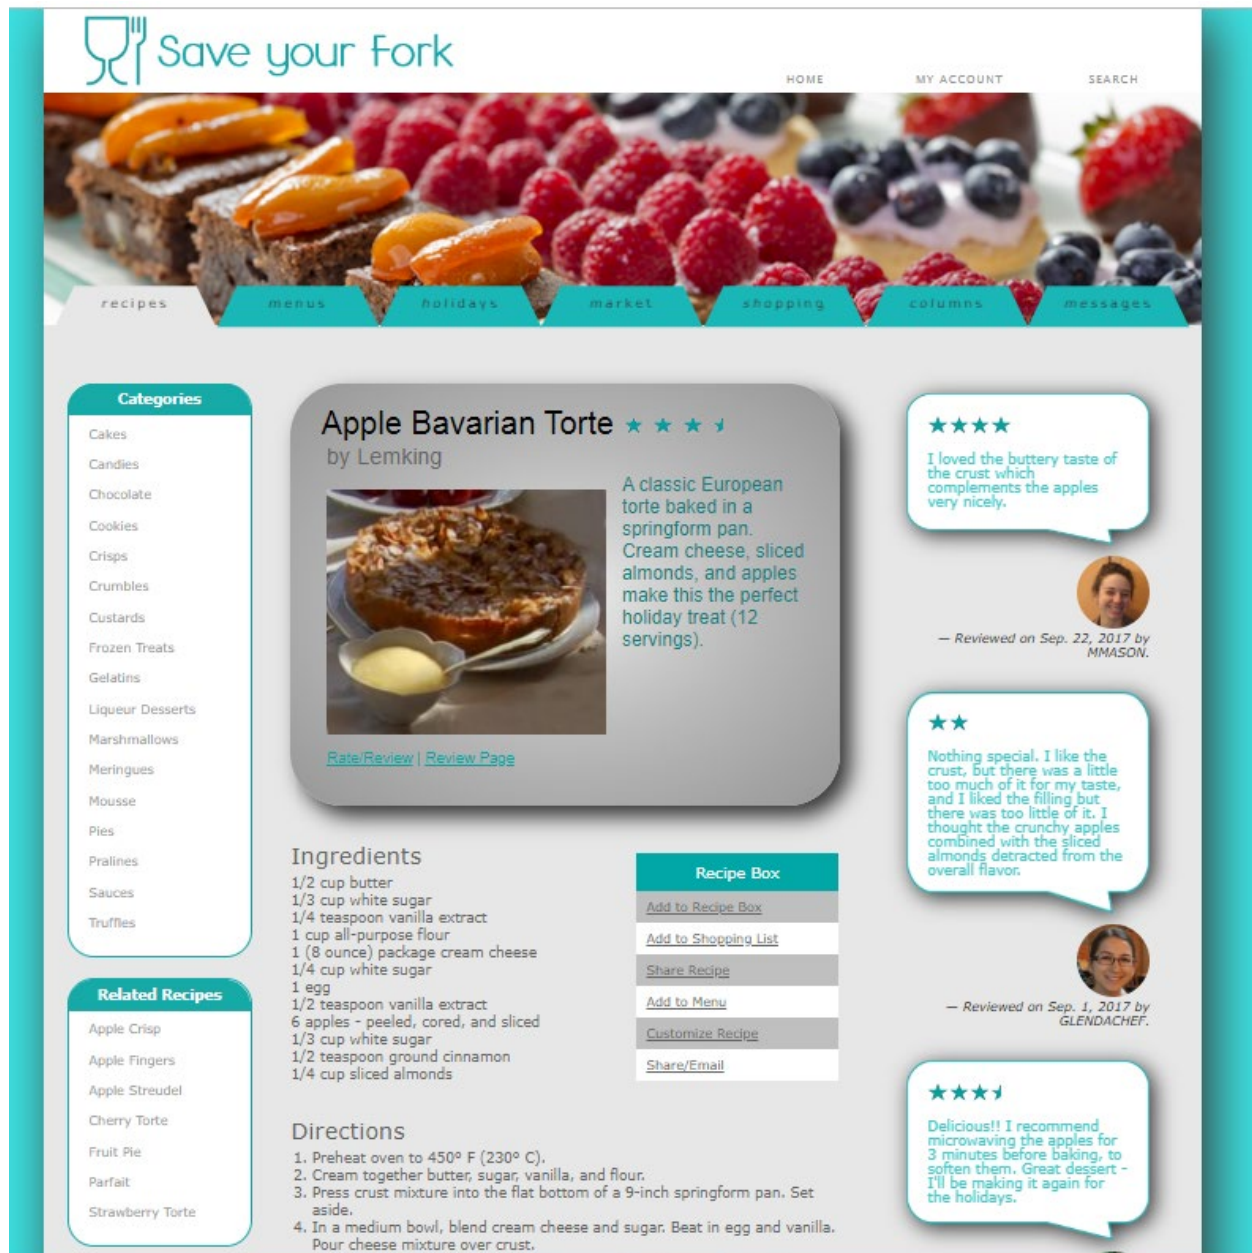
Save your Fork

HOME MY ACCOUNT SEARCH

recipes menus holidays market shopping columns messages

Categories
Cakes
Candies
Chocolate
Cookies
Crisps
Crumbles
Custards
Frozen Treats
Gelatins
Liqueur Desserts
Marshmallows
Meringues
Mousse
Pies
Pralines
Sauces
Truffles

Related Recipes
Apple Crisp
Apple Fingers
Apple Streudel
Cherry Torte
Fruit Pie
Parfait
Strawberry Torte

Apple Bavarian Torte ★★★½
by Lemking

A classic European torte baked in a springform pan. Cream cheese, sliced almonds, and apples make this the perfect holiday treat (12 servings).

Rate/Review | Review Page

Ingredients
1/2 cup butter
1/3 cup white sugar
1/4 teaspoon vanilla extract
1 cup all-purpose flour
1 (8 ounce) package cream cheese
1/4 cup white sugar
1 egg
1/2 teaspoon vanilla extract
6 apples - peeled, cored, and sliced
1/3 cup white sugar
1/2 teaspoon ground cinnamon
1/4 cup sliced almonds

Recipe Box
Add to Recipe Box
Add to Shopping List
Share Recipe
Add to Menu
Customize Recipe
Share/Email

Directions
1. Preheat oven to 450° F (230° C).
2. Cream together butter, sugar, vanilla, and flour.
3. Press crust mixture into the flat bottom of a 9-inch springform pan. Set aside.
4. In a medium bowl, blend cream cheese and sugar. Beat in egg and vanilla. Pour cheese mixture over crust.

★★★★
I loved the buttery taste of the crust which complements the apples very nicely.

— Reviewed on Sep. 22, 2017 by MMASON.

★★
Nothing special. I like the crust, but there was a little too much of it for my taste, and I liked the filling but there was too little of it. I thought the crunchy apples combined with the sliced almonds detracted from the overall flavor.

— Reviewed on Sep. 1, 2017 by GLENDACHEF.

★★★½
Delicious!! I recommend microwaving the apples for 3 minutes before baking, to soften them. Great dessert - I'll be making it again for the holidays.